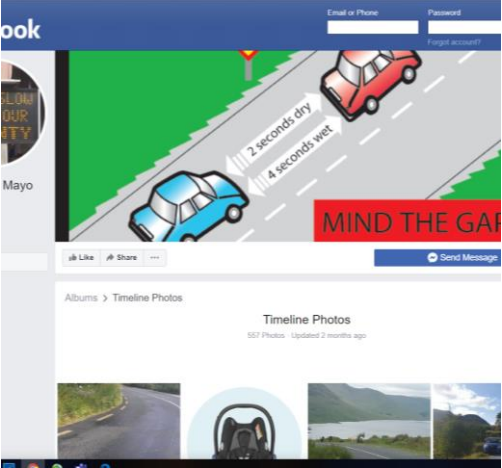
ook

Email or Phone

Password

Forgot account?

SLOW
OUR
NTY

Mayo

2 seconds dry

4 seconds wet

MIND THE GAP

Like

Share

···

Send Message

Albums > Timeline Photos

Timeline Photos

557 Photos · Updated 2 months ago